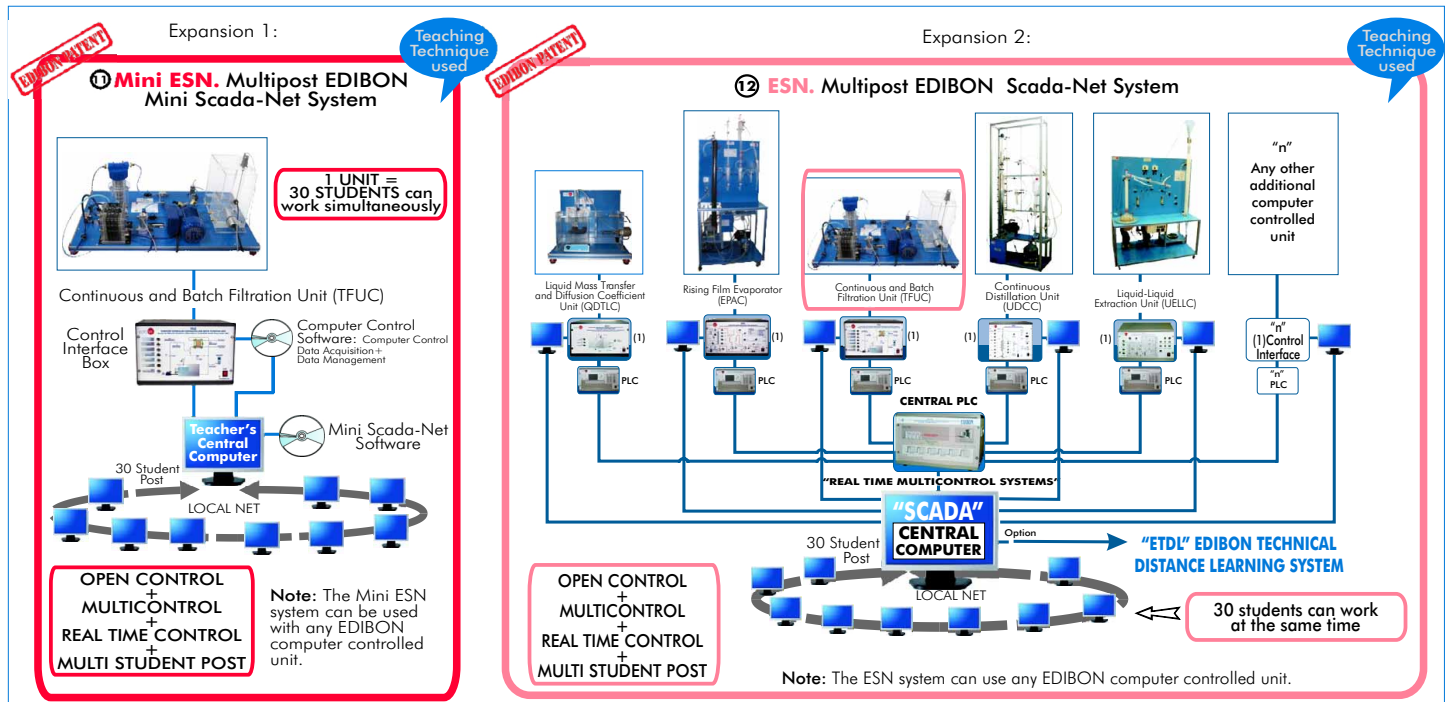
Expansion 1:

EDIBON PATENT

Teaching Technique used

11 Mini ESN. Multipost EDIBON Mini Scada-Net System

1 UNIT = 30 STUDENTS can work simultaneously

Continuous and Batch Filtration Unit (TFUC)

Control Interface Box

Computer Control Software: Computer Control Data Acquisition+ Data Management

Teacher's Central Computer

Mini Scada-Net Software

30 Student Post

LOCAL NET

OPEN CONTROL + MULTICONTROL + REAL TIME CONTROL + MULTI STUDENT POST

Note: The Mini ESN system can be used with any EDIBON computer controlled unit.

Expansion 2:

EDIBON PATENT

Teaching Technique used

12 ESN. Multipost EDIBON Scada-Net System

Liquid Mass Transfer and Diffusion Coefficient Unit (QDTLC)

Rising Film Evaporator (EPAC)

Continuous and Batch Filtration Unit (TFUC)

Continuous Distillation Unit (UDCC)

Liquid-Liquid Extraction Unit (UELLC)

"n" Any other additional computer controlled unit

(1) (1) (1) (1) (1)

"n" (1)Control Interface

PLC PLC PLC PLC PLC

"n" PLC

CENTRAL PLC

"REAL TIME MULTICONTROL SYSTEMS"

"SCADA" CENTRAL COMPUTER

Option

"ETDL" EDIBON TECHNICAL DISTANCE LEARNING SYSTEM

30 Student Post

LOCAL NET

OPEN CONTROL + MULTICONTROL + REAL TIME CONTROL + MULTI STUDENT POST

30 students can work at the same time

Note: The ESN system can use any EDIBON computer controlled unit.